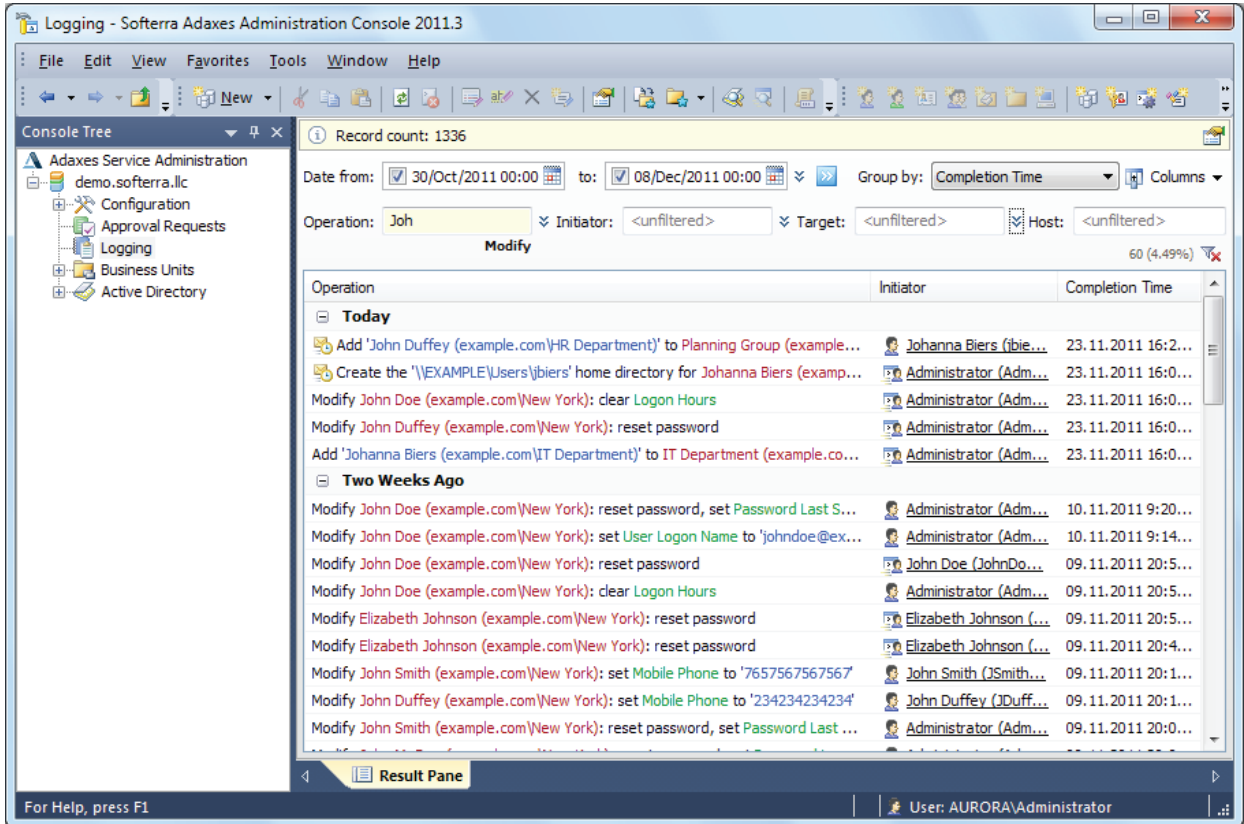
Logging - Softerra Adaxes Administration Console 2011.3

File Edit View Favorites Tools Window Help

New

Console Tree

Adaxes Service Administration
demo.softerra.llc
Configuration
Approval Requests
Logging
Business Units
Active Directory

Record count: 1336

Date from: 30/Oct/2011 00:00 to: 08/Dec/2011 00:00 Group by: Completion Time Columns

Operation: Joh Initiator: <unfiltered> Target: <unfiltered> Host: <unfiltered>

Modify

60 (4.49%)

| Operation | Initiator | Completion Time |
|---|---|---|
| Today | | |
| Add 'John Duffey (example.com\HR Department)' to Planning Group (example... | Johanna Biers (jbie... | 23.11.2011 16:2... |
| Create the '\\EXAMPLE\Users\jbiers' home directory for Johanna Biers (examp... | Administrator (Adm... | 23.11.2011 16:0... |
| Modify John Doe (example.com\New York): clear Logon Hours | Administrator (Adm... | 23.11.2011 16:0... |
| Modify John Duffey (example.com\New York): reset password | Administrator (Adm... | 23.11.2011 16:0... |
| Add 'Johanna Biers (example.com\IT Department)' to IT Department (example.co... | Administrator (Adm... | 23.11.2011 16:0... |
| Two Weeks Ago | | |
| Modify John Doe (example.com\New York): reset password, set Password Last S... | Administrator (Adm... | 10.11.2011 9:20... |
| Modify John Doe (example.com\New York): set User Logon Name to 'johndoe@ex... | Administrator (Adm... | 10.11.2011 9:14... |
| Modify John Doe (example.com\New York): reset password | John Doe (JohnDo... | 09.11.2011 20:5... |
| Modify John Doe (example.com\New York): clear Logon Hours | Administrator (Adm... | 09.11.2011 20:5... |
| Modify Elizabeth Johnson (example.com\New York): reset password | Elizabeth Johnson (... | 09.11.2011 20:5... |
| Modify Elizabeth Johnson (example.com\New York): reset password | Elizabeth Johnson (... | 09.11.2011 20:4... |
| Modify John Smith (example.com\New York): set Mobile Phone to '7657567567567' | John Smith (JSmith... | 09.11.2011 20:1... |
| Modify John Duffey (example.com\New York): set Mobile Phone to '234234234234' | John Duffey (JDuff... | 09.11.2011 20:1... |
| Modify John Smith (example.com\New York): reset password, set Password Last ... | Administrator (Adm... | 09.11.2011 20:0... |

Result Pane

For Help, press F1

User: AURORA\Administrator